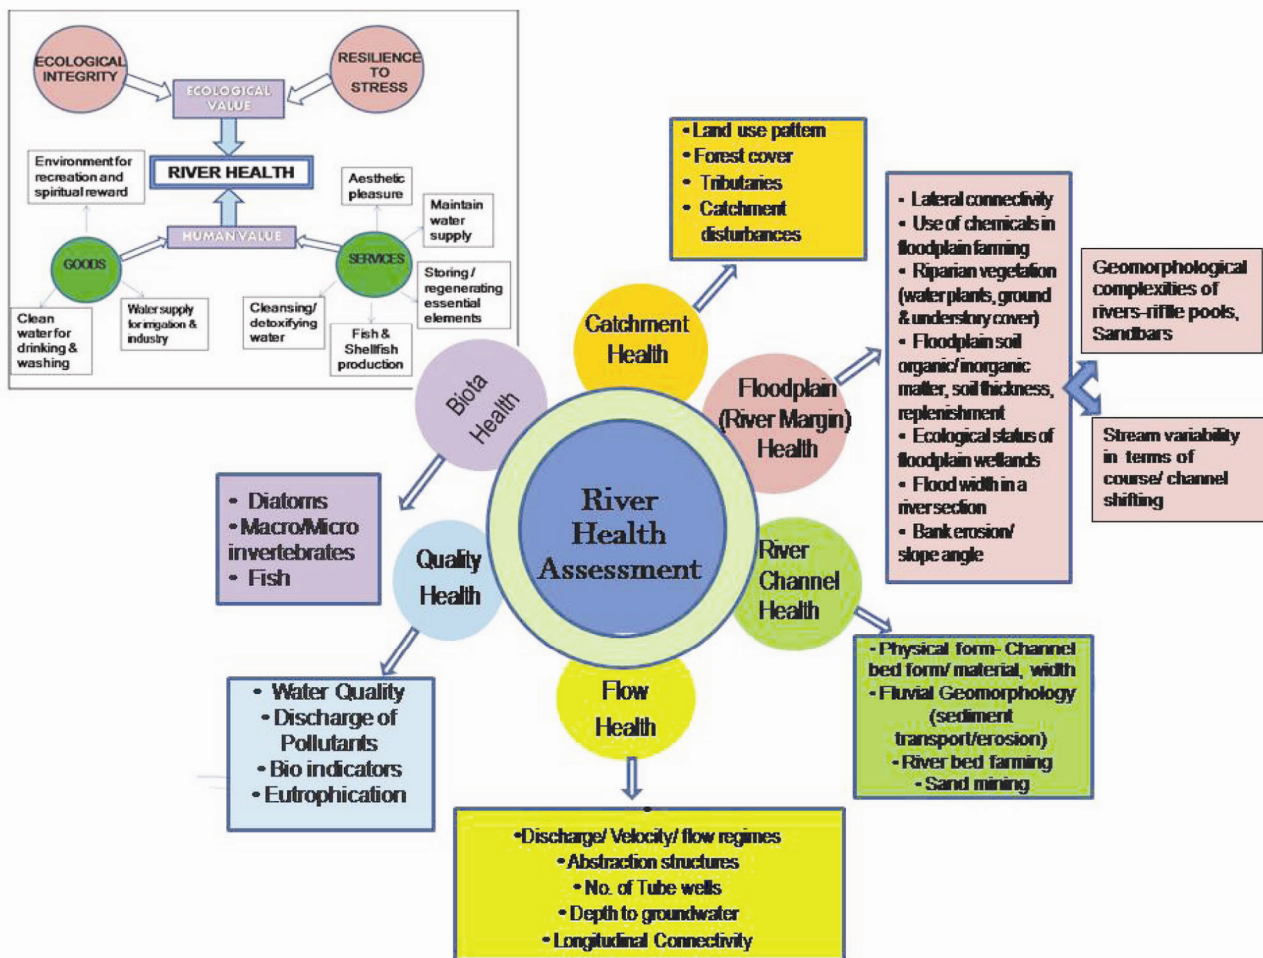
ECOLOGICAL INTEGRITY

RESILIENCE TO STRESS

ECOLOGICAL VALUE

RIVER HEALTH

Environment for recreation and spiritual reward

Aesthetic pleasure

Maintain water supply

HUMAN VALUE

GOODS

SERVICES

Storing / regenerating essential elements

Clean water for drinking & washing

Water supply for irrigation & industry

Cleansing/ detoxifying water

Fish & Shellfish production

• Land use pattern
• Forest cover
• Tributaries
• Catchment disturbances

- Lateral connectivity
• Use of chemicals in floodplain farming
• Riparian vegetation (water plants, ground & understory cover)
• Floodplain soil organic/ inorganic matter, soil thickness, replenishment
• Ecological status of floodplain wetlands
• Flood width in a river section
• Bank erosion/ slope angle

Geomorphological complexities of rivers-riffle pools, Sandbars

Stream variability in terms of course/ channel shifting

Catchment Health

Floodplain (River Margin) Health

Biota Health

River Health Assessment

• Diatoms
• Macro/Micro invertebrates
• Fish

Quality Health

River Channel Health

- Physical form- Channel bed form/ material, width
• Fluvial Geomorphology (sediment transport/erosion)
• River bed farming
• Sand mining

Flow Health

• Water Quality
• Discharge of Pollutants
• Bio indicators
• Eutrophication

•Discharge/ Velocity/ flow regimes
• Abstraction structures
• No. of Tube wells
• Depth to groundwater
• Longitudinal Connectivity